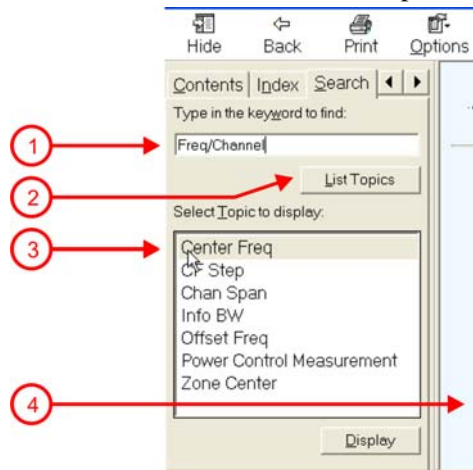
Hide Back Print Options

Contents Index Search

Type in the keyword to find:

Freq/Channel

List Topics

Select Topic to display:

Center Freq
CF Step
Chan Span
Info BW
Offset Freq
Power Control Measurement
Zone Center

Display

1

2

3

4